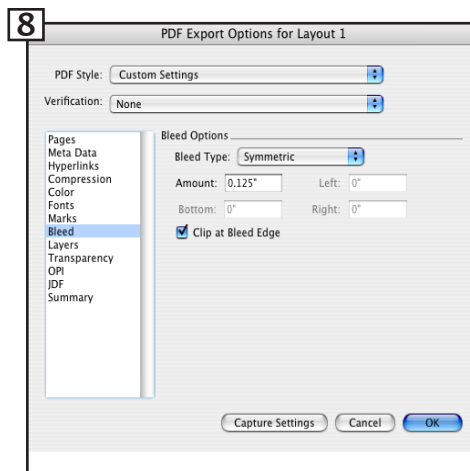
8

PDF Export Options for Layout 1

PDF Style: Custom Settings

Verification: None

Pages
Meta Data
Hyperlinks
Compression
Color
Fonts
Marks
Bleed
Layers
Transparency
OPI
JDF
Summary

Bleed Options

Bleed Type: Symmetric

Amount: 0.125"

Left: 0"

Bottom: 0"

Right: 0"

Clip at Bleed Edge

Capture Settings

Cancel

OK